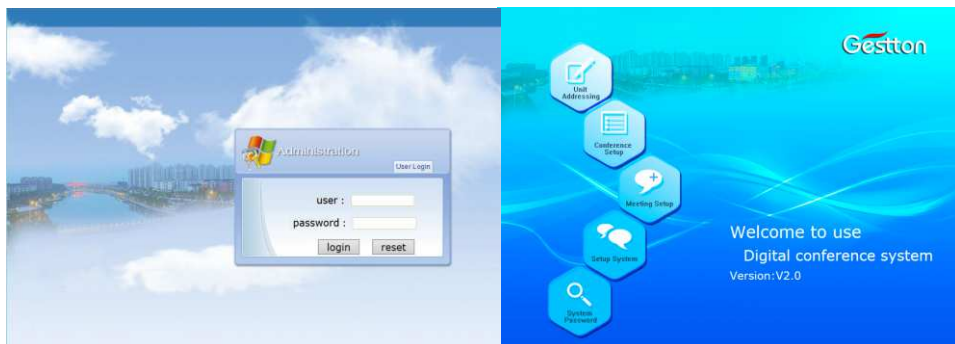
Administration

User Login

user :

password :

login

reset

Gestton

Unit Addressing

Conference Setup

Meeting Setup

Setup System

System Password

Welcome to use

Digital conference system

Version:V2.0